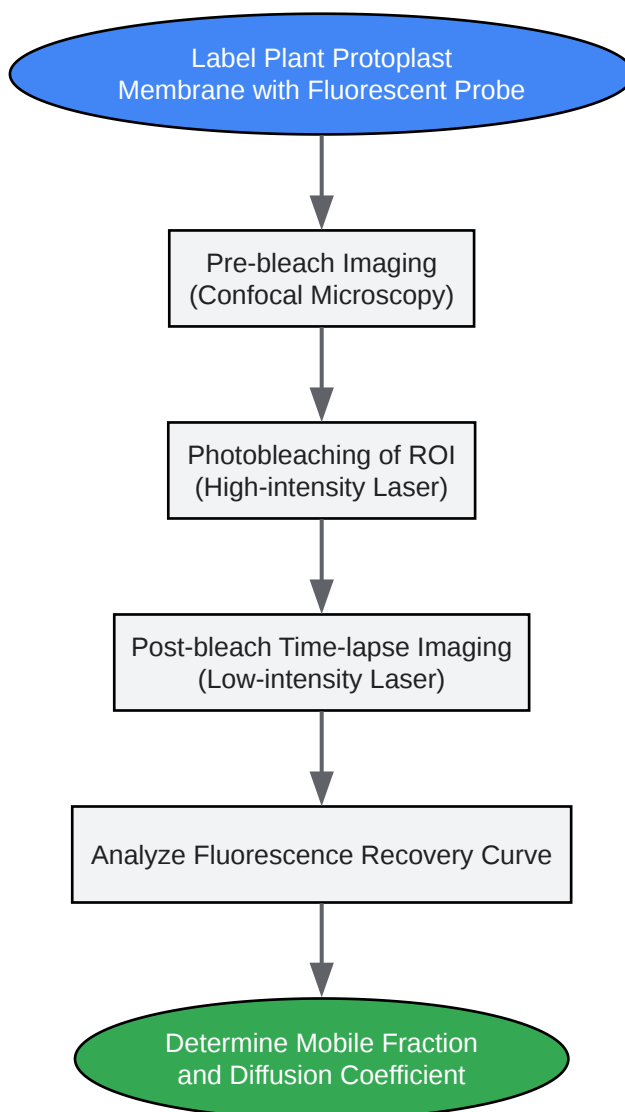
Label Plant Protoplast Membrane with Fluorescent Probe

Pre-bleach Imaging (Confocal Microscopy)

Photobleaching of ROI (High-intensity Laser)

Post-bleach Time-lapse Imaging (Low-intensity Laser)

Analyze Fluorescence Recovery Curve

Determine Mobile Fraction and Diffusion Coefficient